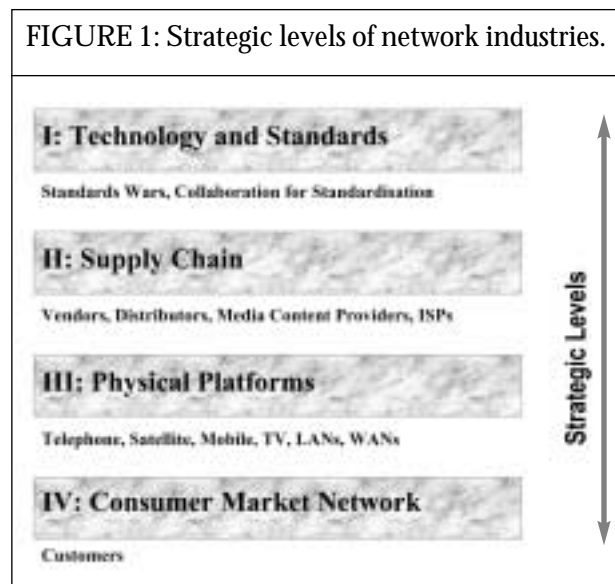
FIGURE 1: Strategic levels of network industries.

I: Technology and Standards

Standards Wars, Collaboration for Standardisation

II: Supply Chain

Vendors, Distributors, Media Content Providers, ISPs

III: Physical Platforms

Telephone, Satellite, Mobile, TV, LANs, WANs

IV: Consumer Market Network

Customers

Strategic Levels